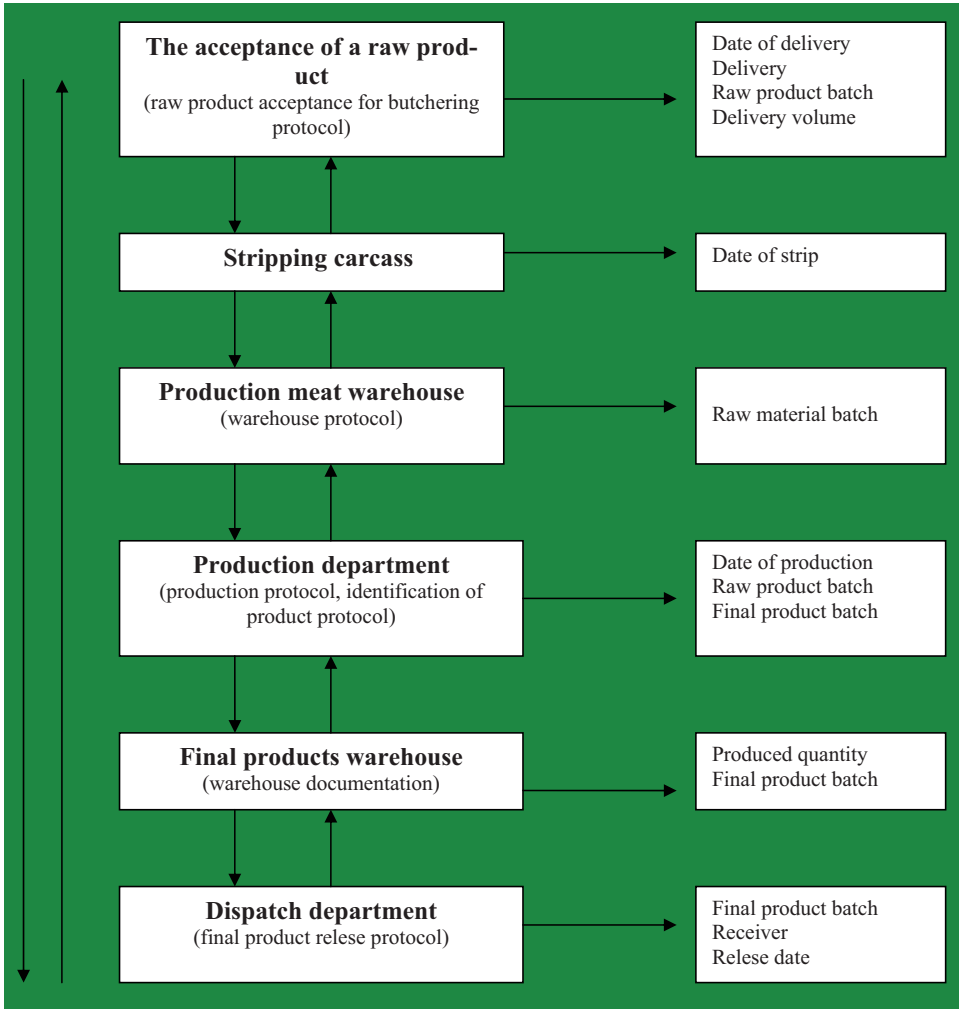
**The acceptance of a raw product**
(raw product acceptance for butchering protocol)

Date of delivery
Delivery
Raw product batch
Delivery volume

**Stripping carcass**

Date of strip

**Production meat warehouse**
(warehouse protocol)

Raw material batch

**Production department**
(production protocol, identification of product protocol)

Date of production
Raw product batch
Final product batch

**Final products warehouse**
(warehouse documentation)

Produced quantity
Final product batch

**Dispatch department**
(final product relese protocol)

Final product batch
Receiver
Relese date